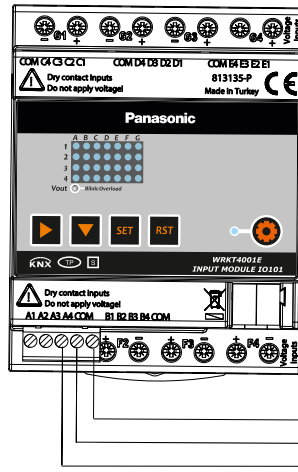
G1 + G2 + G3 + G4 + Voltage Inputs

COM C4 C3 C2 C1 COM D4 D3 D2 D1 COM E4 E3 E2 E1

Dry contact inputs
Do not apply voltage!

813135-P
Made in Turkey

Panasonic

A B C D E F G
1
2
3
4
Vout Blink:Overload

SET RST

KNX TP

WRKT4001E
INPUT MODULE IO101

Dry contact inputs
Do not apply voltage!

A1 A2 A3 A4 COM B1 B2 B3 B4 COM

F1 + F2 + F3 + F4 + Voltage Inputs